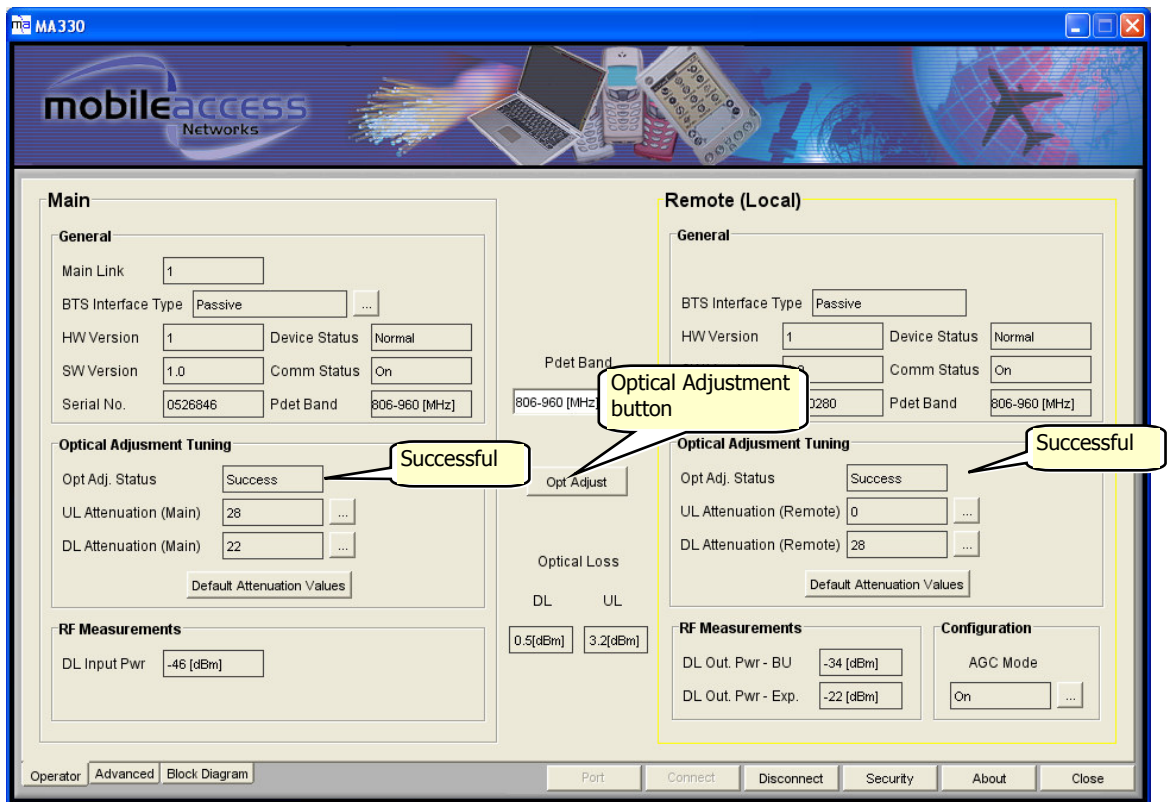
MA330

mobileaccess Networks

Main

General

Main Link 1

BTS Interface Type Passive ...

HW Version 1 Device Status Normal

SW Version 1.0 Comm Status On

Serial No. 0526846 Pdet Band 806-960 [MHz]

Optical Adjusment Tuning

Opt Adj. Status Success

UL Attenuation (Main) 28 ...

DL Attenuation (Main) 22 ...

Default Attenuation Values

RF Measurements

DL Input Pwr -46 [dBm]

Successful

Pdet Band

806-960 [MHz]

Optical Adjustment button

Opt Adjust

Optical Loss

DL UL

0.5[dBm] 3.2[dBm]

Remote (Local)

General

BTS Interface Type Passive

HW Version 1 Device Status Normal

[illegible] Comm Status On

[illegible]0280 Pdet Band 806-960 [MHz]

Optical Adjusment Tuning

Opt Adj. Status Success

UL Attenuation (Remote) 0 ...

DL Attenuation (Remote) 28 ...

Default Attenuation Values

Successful

RF Measurements

DL Out. Pwr - BU -34 [dBm]

DL Out. Pwr - Exp. -22 [dBm]

Configuration

AGC Mode

On ...

Operator Advanced Block Diagram

Port Connect Disconnect Security About Close